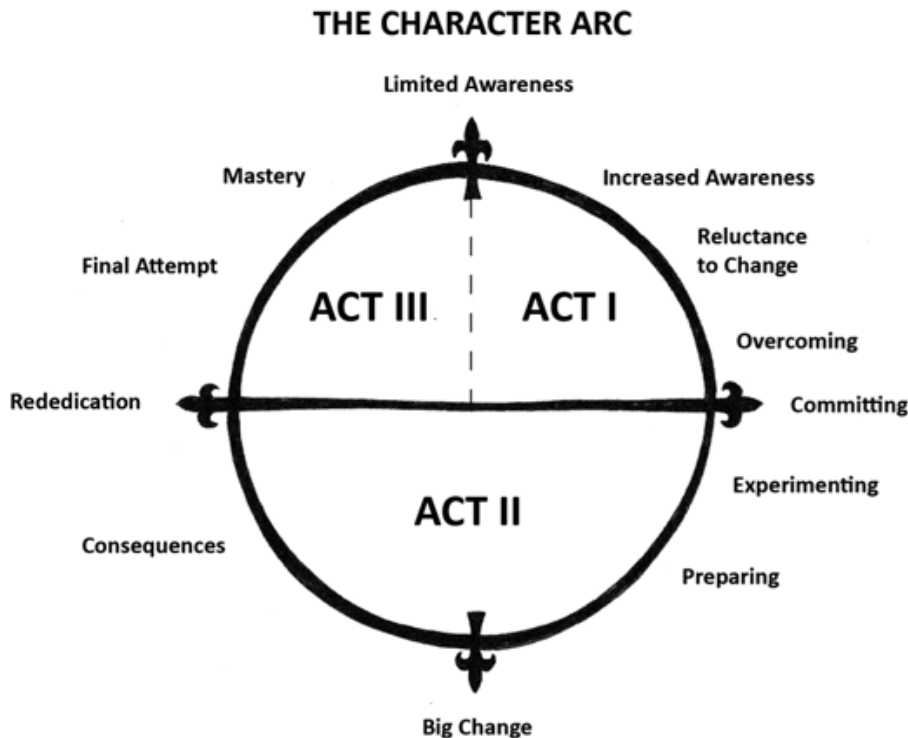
THE CHARACTER ARC

Limited Awareness

Mastery

Increased Awareness

Reluctance to Change

Final Attempt

ACT III

ACT I

Overcoming

Rededication

Committing

Experimenting

ACT II

Consequences

Preparing

Big Change